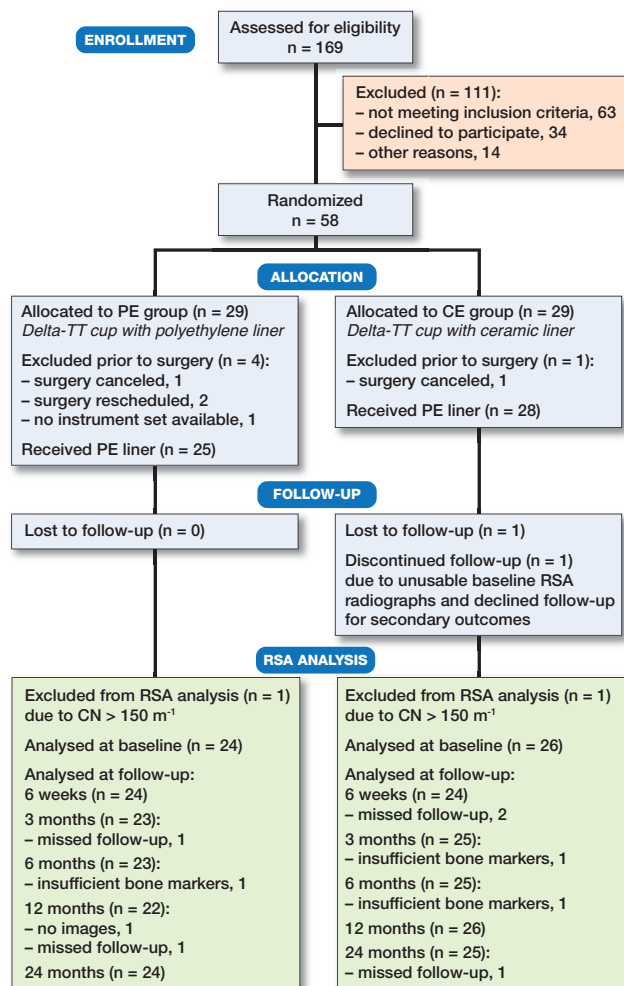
ENROLLMENT

Assessed for eligibility
n = 169

Excluded (n = 111):
– not meeting inclusion criteria, 63
– declined to participate, 34
– other reasons, 14

Randomized
n = 58

ALLOCATION

Allocated to PE group (n = 29)
*Delta-TT cup with polyethylene liner*

Excluded prior to surgery (n = 4):
– surgery canceled, 1
– surgery rescheduled, 2
– no instrument set available, 1

Received PE liner (n = 25)

Allocated to CE group (n = 29)
*Delta-TT cup with ceramic liner*

Excluded prior to surgery (n = 1):
– surgery canceled, 1

Received PE liner (n = 28)

FOLLOW-UP

Lost to follow-up (n = 0)

Lost to follow-up (n = 1)

Discontinued follow-up (n = 1) due to unusable baseline RSA radiographs and declined follow-up for secondary outcomes

RSA ANALYSIS

Excluded from RSA analysis (n = 1) due to CN > 150 m$^{-1}$

Analysed at baseline (n = 24)

Analysed at follow-up:
6 weeks (n = 24)
3 months (n = 23):
– missed follow-up, 1
6 months (n = 23):
– insufficient bone markers, 1
12 months (n = 22):
– no images, 1
– missed follow-up, 1
24 months (n = 24)

Excluded from RSA analysis (n = 1) due to CN > 150 m$^{-1}$

Analysed at baseline (n = 26)

Analysed at follow-up:
6 weeks (n = 24)
– missed follow-up, 2
3 months (n = 25):
– insufficient bone markers, 1
6 months (n = 25):
– insufficient bone markers, 1
12 months (n = 26)
24 months (n = 25):
– missed follow-up, 1